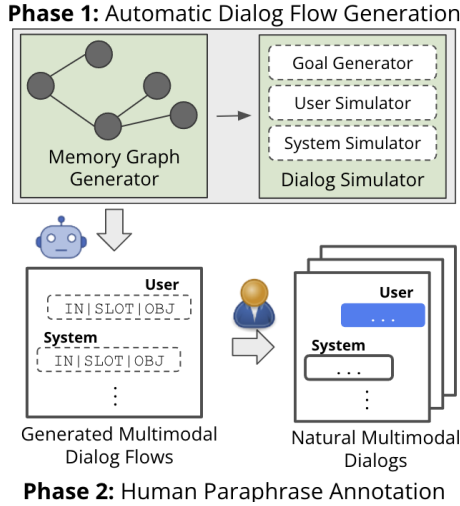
**Phase 1:** Automatic Dialog Flow Generation

Memory Graph Generator

Goal Generator

User Simulator

System Simulator

Dialog Simulator

User

IN|SLOT|OBJ

System

IN|SLOT|OBJ

⋮

Generated Multimodal Dialog Flows

User

. . .

System

. . .

⋮

Natural Multimodal Dialogs

**Phase 2:** Human Paraphrase Annotation